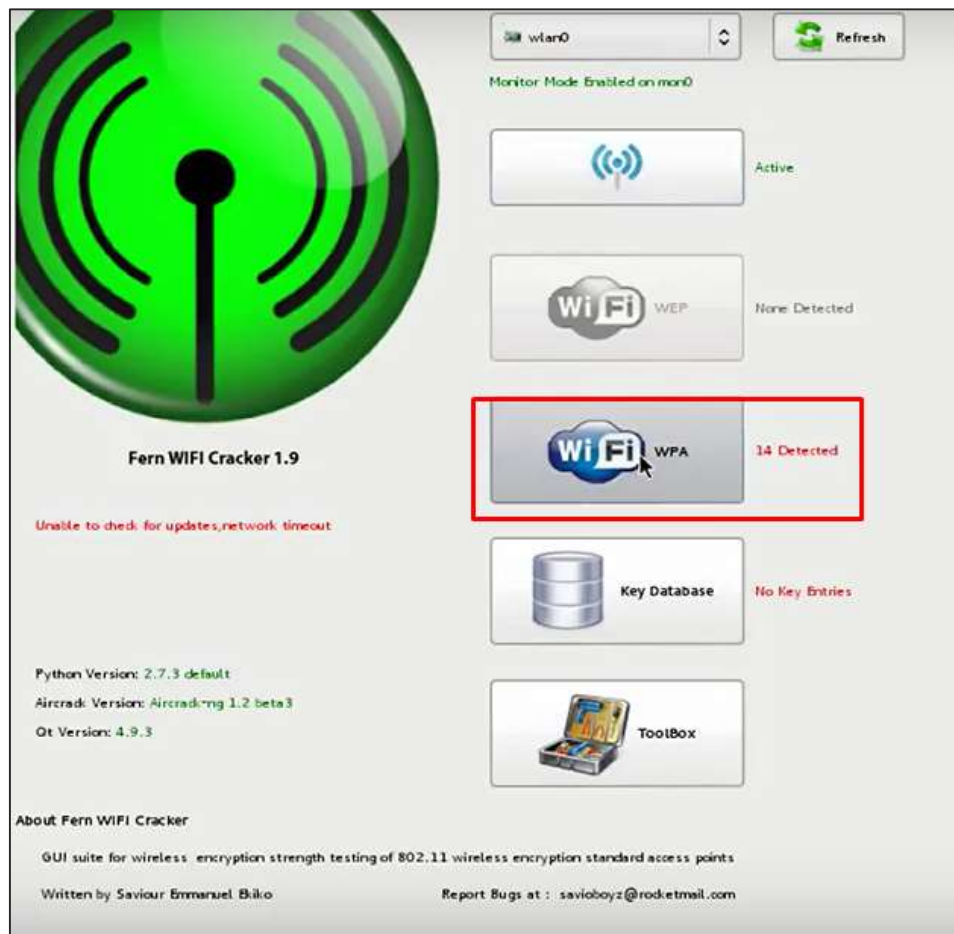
wlan0

Refresh

Monitor Mode Enabled on mon0

Active

Wi Fi WEP

None Detected

Fern WIFI Cracker 1.9

Wi Fi WPA

14 Detected

Unable to check for updates,network timeout

Key Database

No Key Entries

Python Version: 2.7.3 default

Aircrack Version: Aircrack-ng 1.2 beta3

Qt Version: 4.9.3

ToolBox

About Fern WIFI Cracker

GUI suite for wireless encryption strength testing of 802.11 wireless encryption standard access points

Written by Saviour Emmanuel Ekiko

Report Bugs at : savioboyz@rocketmail.com